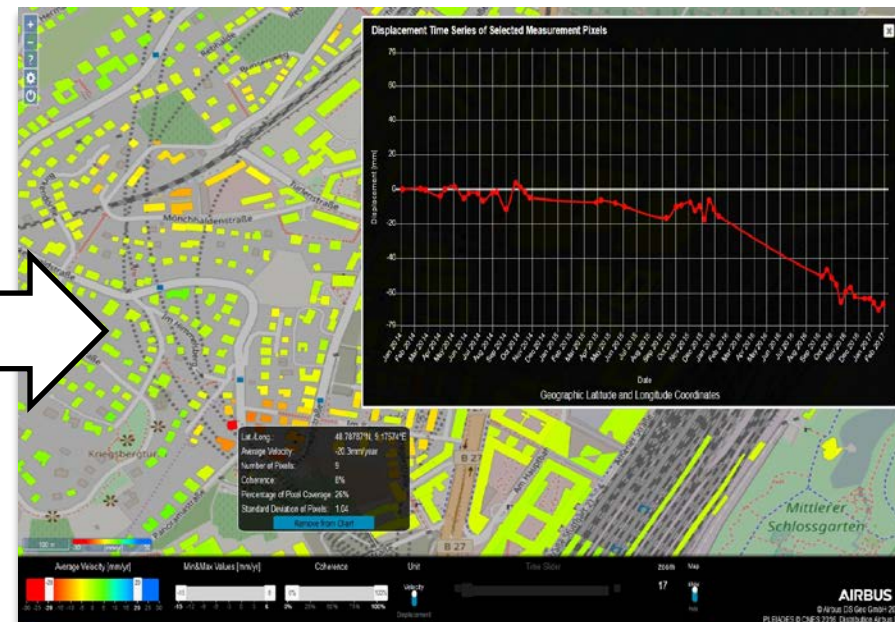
Displacement Time Series of Selected Measurement Pixels

75
50
25
0
-25
-50
-75

Displacement [mm]

Jan 2014 Feb 2014 Mar 2014 Apr 2014 May 2014 Jun 2014 Jul 2014 Aug 2014 Sep 2014 Oct 2014 Nov 2014 Dec 2014 Jan 2015 Feb 2015 Mar 2015 Apr 2015 May 2015 Jun 2015 Jul 2015 Aug 2015 Sep 2015 Oct 2015 Nov 2015 Dec 2015 Jan 2016 Feb 2016 Mar 2016 Apr 2016 May 2016 Jun 2016 Jul 2016 Aug 2016 Sep 2016 Oct 2016 Nov 2016 Dec 2016 Jan 2017 Feb 2017

Date

Geographic Latitude and Longitude Coordinates

Mönchhaldenstraße

Lat./Long.: 48.78787°N, 9.17574°E
Average Velocity: -20.3mm/year
Number of Pixels: 5
Coherence: 8%
Percentage of Pixel Coverage: 26%
Standard Deviation of Pixels: 1.04
Remove from Chart

Kriegsbergturm

B 27

Mittlerer Schlossgarten

Average Velocity [mm/yr]
Min&Max Values [mm/yr]
Coherence
Unit
Velocity
Displacement
Time Slider
zoom
17
Map

AIRBUS
© Airbus DS Geo GmbH 20
PLEIADES © CNES 2016, Distribution Airbus